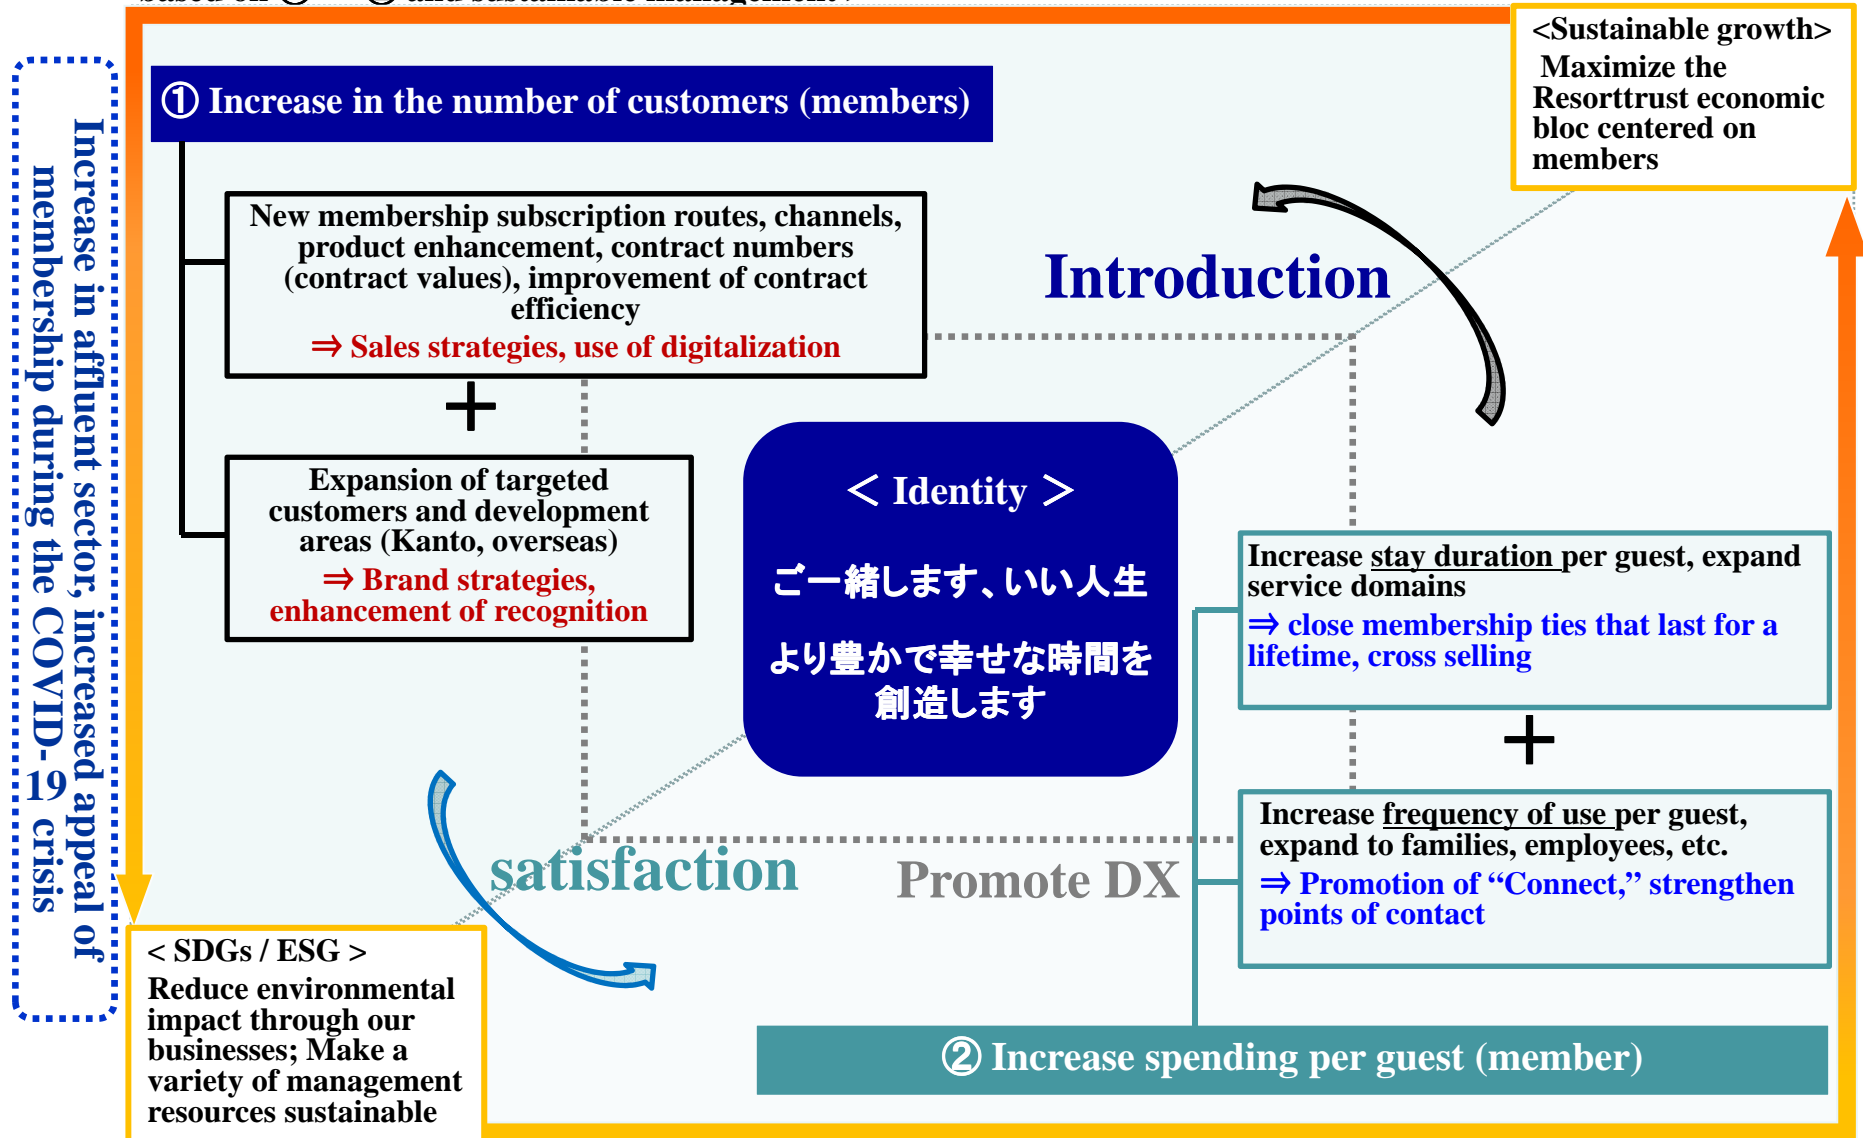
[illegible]

Increase in affluent sector, increased appeal of membership during the COVID-19 crisis

① Increase in the number of customers (members)

<Sustainable growth>
Maximize the Resorttrust economic bloc centered on members

New membership subscription routes, channels, product enhancement, contract numbers (contract values), improvement of contract efficiency
⇒ Sales strategies, use of digitalization

+

Introduction

Expansion of targeted customers and development areas (Kanto, overseas)
⇒ Brand strategies, enhancement of recognition

< Identity >
ご一緒します、いい人生
より豊かで幸せな時間を創造します

Increase stay duration per guest, expand service domains
⇒ close membership ties that last for a lifetime, cross selling

+

Increase frequency of use per guest, expand to families, employees, etc.
⇒ Promotion of “Connect,” strengthen points of contact

satisfaction

Promote DX

< SDGs / ESG >
Reduce environmental impact through our businesses; Make a variety of management resources sustainable

② Increase spending per guest (member)